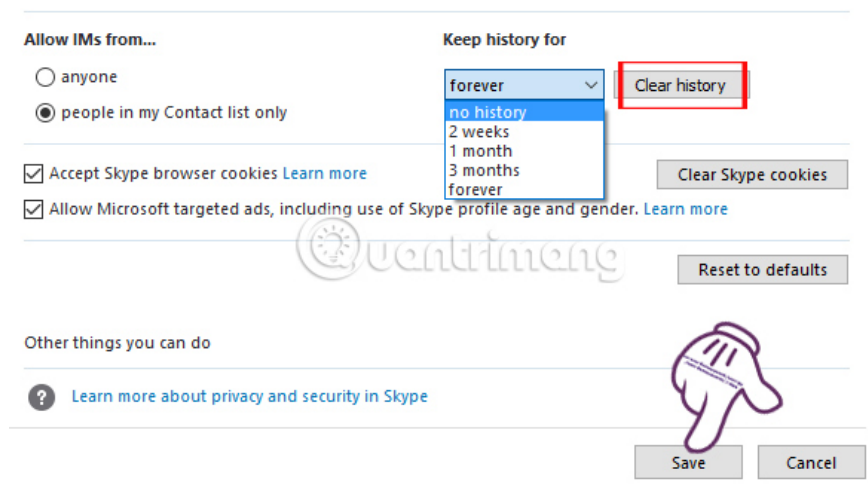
Allow IMs from...

anyone

people in my Contact list only

Keep history for

forever

no history
2 weeks
1 month
3 months
forever

Clear history

Accept Skype browser cookies Learn more

Clear Skype cookies

Allow Microsoft targeted ads, including use of Skype profile age and gender. Learn more

Quantrimang

Reset to defaults

Other things you can do

Learn more about privacy and security in Skype

Save

Cancel